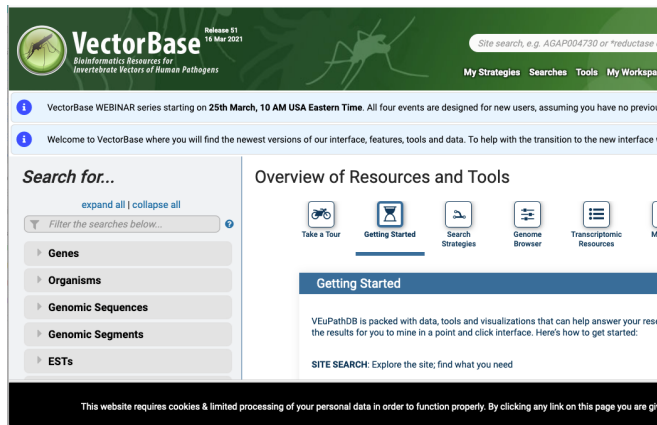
VectorBase Release 51 16 Mar 2021
Bioinformatics Resources for Invertebrate Vectors of Human Pathogens

Site search, e.g. AGAP004730 or *reductase

My Strategies Searches Tools My Workspa

VectorBase WEBINAR series starting on 25th March, 10 AM USA Eastern Time. All four events are designed for new users, assuming you have no previou

Welcome to VectorBase where you will find the newest versions of our interface, features, tools and data. To help with the transition to the new interface

Search for...

expand all | collapse all

Filter the searches below...

Genes

Organisms

Genomic Sequences

Genomic Segments

ESTs

Overview of Resources and Tools

Take a Tour

Getting Started

Search Strategies

Genome Browser

Transcriptomic Resources

M

Getting Started

VEuPathDB is packed with data, tools and visualizations that can help answer your res the results for you to mine in a point and click interface. Here's how to get started:

SITE SEARCH: Explore the site; find what you need

This website requires cookies & limited processing of your personal data in order to function properly. By clicking any link on this page you are gi